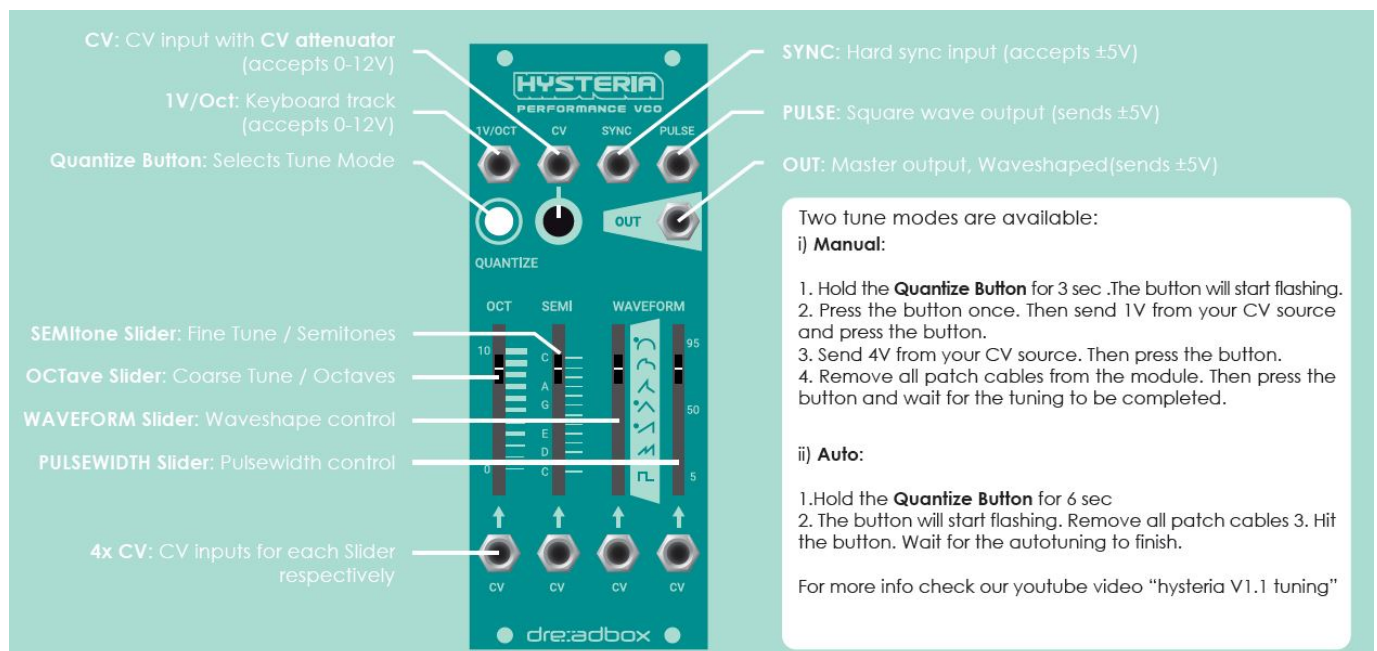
CV: CV input with CV attenuator (accepts 0-12V)

1V/Oct: Keyboard track (accepts 0-12V)

Quantize Button: Selects Tune Mode

HYSTERIA
PERFORMANCE VCO

1V/OCT CV SYNC PULSE

OUT

QUANTIZE

OCT SEMI WAVEFORM

10

C

A

G

E

D

C

0

95

50

5

SEMItone Slider: Fine Tune / Semitones

OCTave Slider: Coarse Tune / Octaves

WAVEFORM Slider: Waveshape control

PULSEWIDTH Slider: Pulsewidth control

4x CV: CV inputs for each Slider respectively

CV CV CV CV

dre:adbox

SYNC: Hard sync input (accepts ±5V)

PULSE: Square wave output (sends ±5V)

OUT: Master output, Waveshaped(sends ±5V)

Two tune modes are available:
i) Manual:

1. Hold the Quantize Button for 3 sec .The button will start flashing.
2. Press the button once. Then send 1V from your CV source and press the button.
3. Send 4V from your CV source. Then press the button.
4. Remove all patch cables from the module. Then press the button and wait for the tuning to be completed.

ii) Auto:

1.Hold the Quantize Button for 6 sec
2. The button will start flashing. Remove all patch cables 3. Hit the button. Wait for the autotuning to finish.

For more info check our youtube video “hysteria V1.1 tuning”